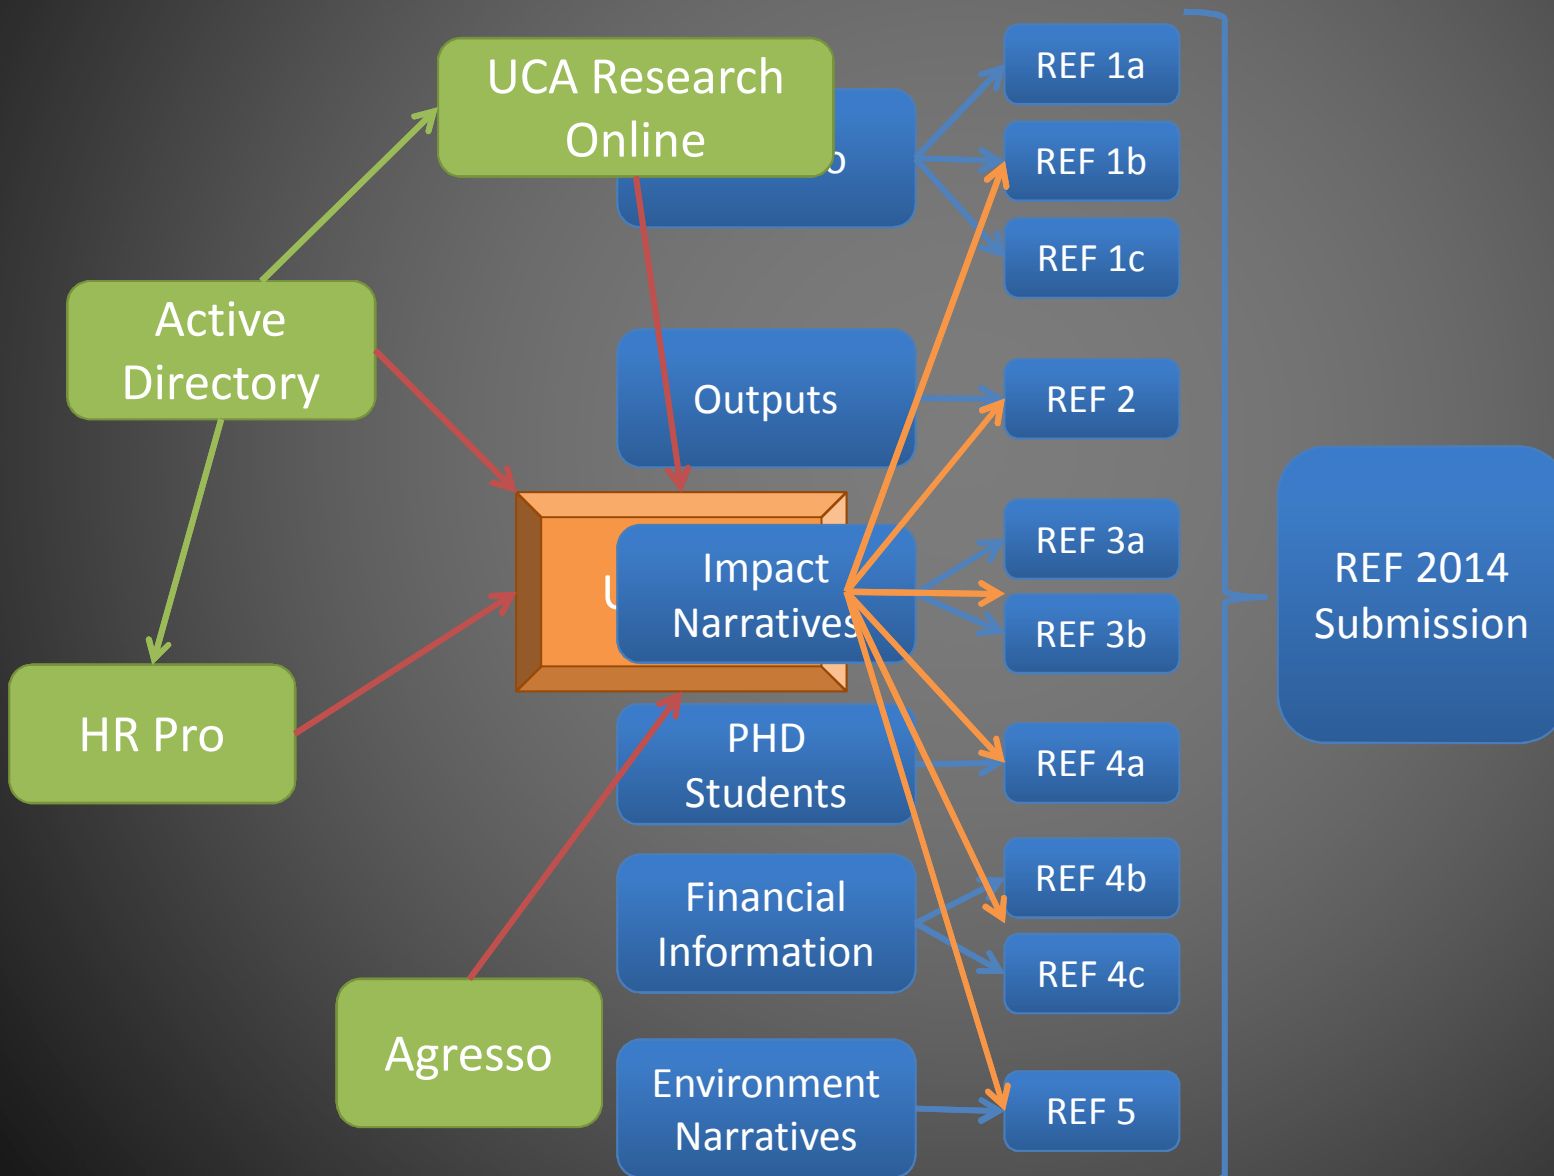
UCA Research Online

o

REF 1a

REF 1b

REF 1c

Active Directory

Outputs

REF 2

U

Impact Narratives

REF 3a

REF 3b

REF 2014 Submission

HR Pro

PHD Students

REF 4a

Financial Information

REF 4b

REF 4c

Agresso

Environment Narratives

REF 5